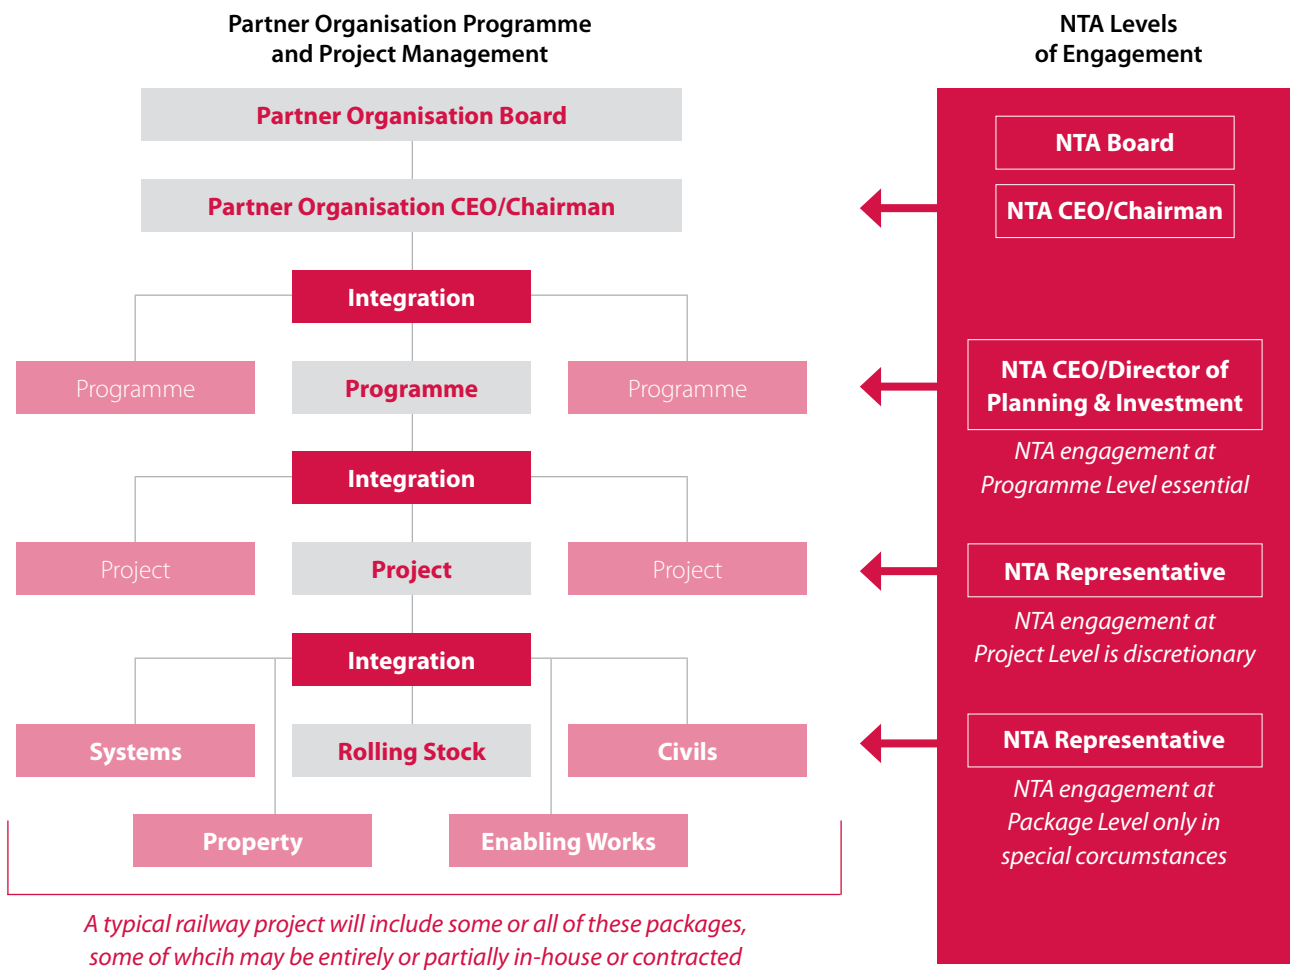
Partner Organisation Programme and Project Management

NTA Levels of Engagement

Partner Organisation Board

Partner Organisation CEO/Chairman

Integration

Programme

Programme

Programme

Integration

Project

Project

Project

Integration

Systems

Rolling Stock

Civils

Property

Enabling Works

A typical railway project will include some or all of these packages, some of whcih may be entirely or partially in-house or contracted

NTA Board

NTA CEO/Chairman

NTA CEO/Director of Planning & Investment

NTA engagement at Programme Level essential

NTA Representative

NTA engagement at Project Level is discretionary

NTA Representative

NTA engagement at Package Level only in special corcumstances